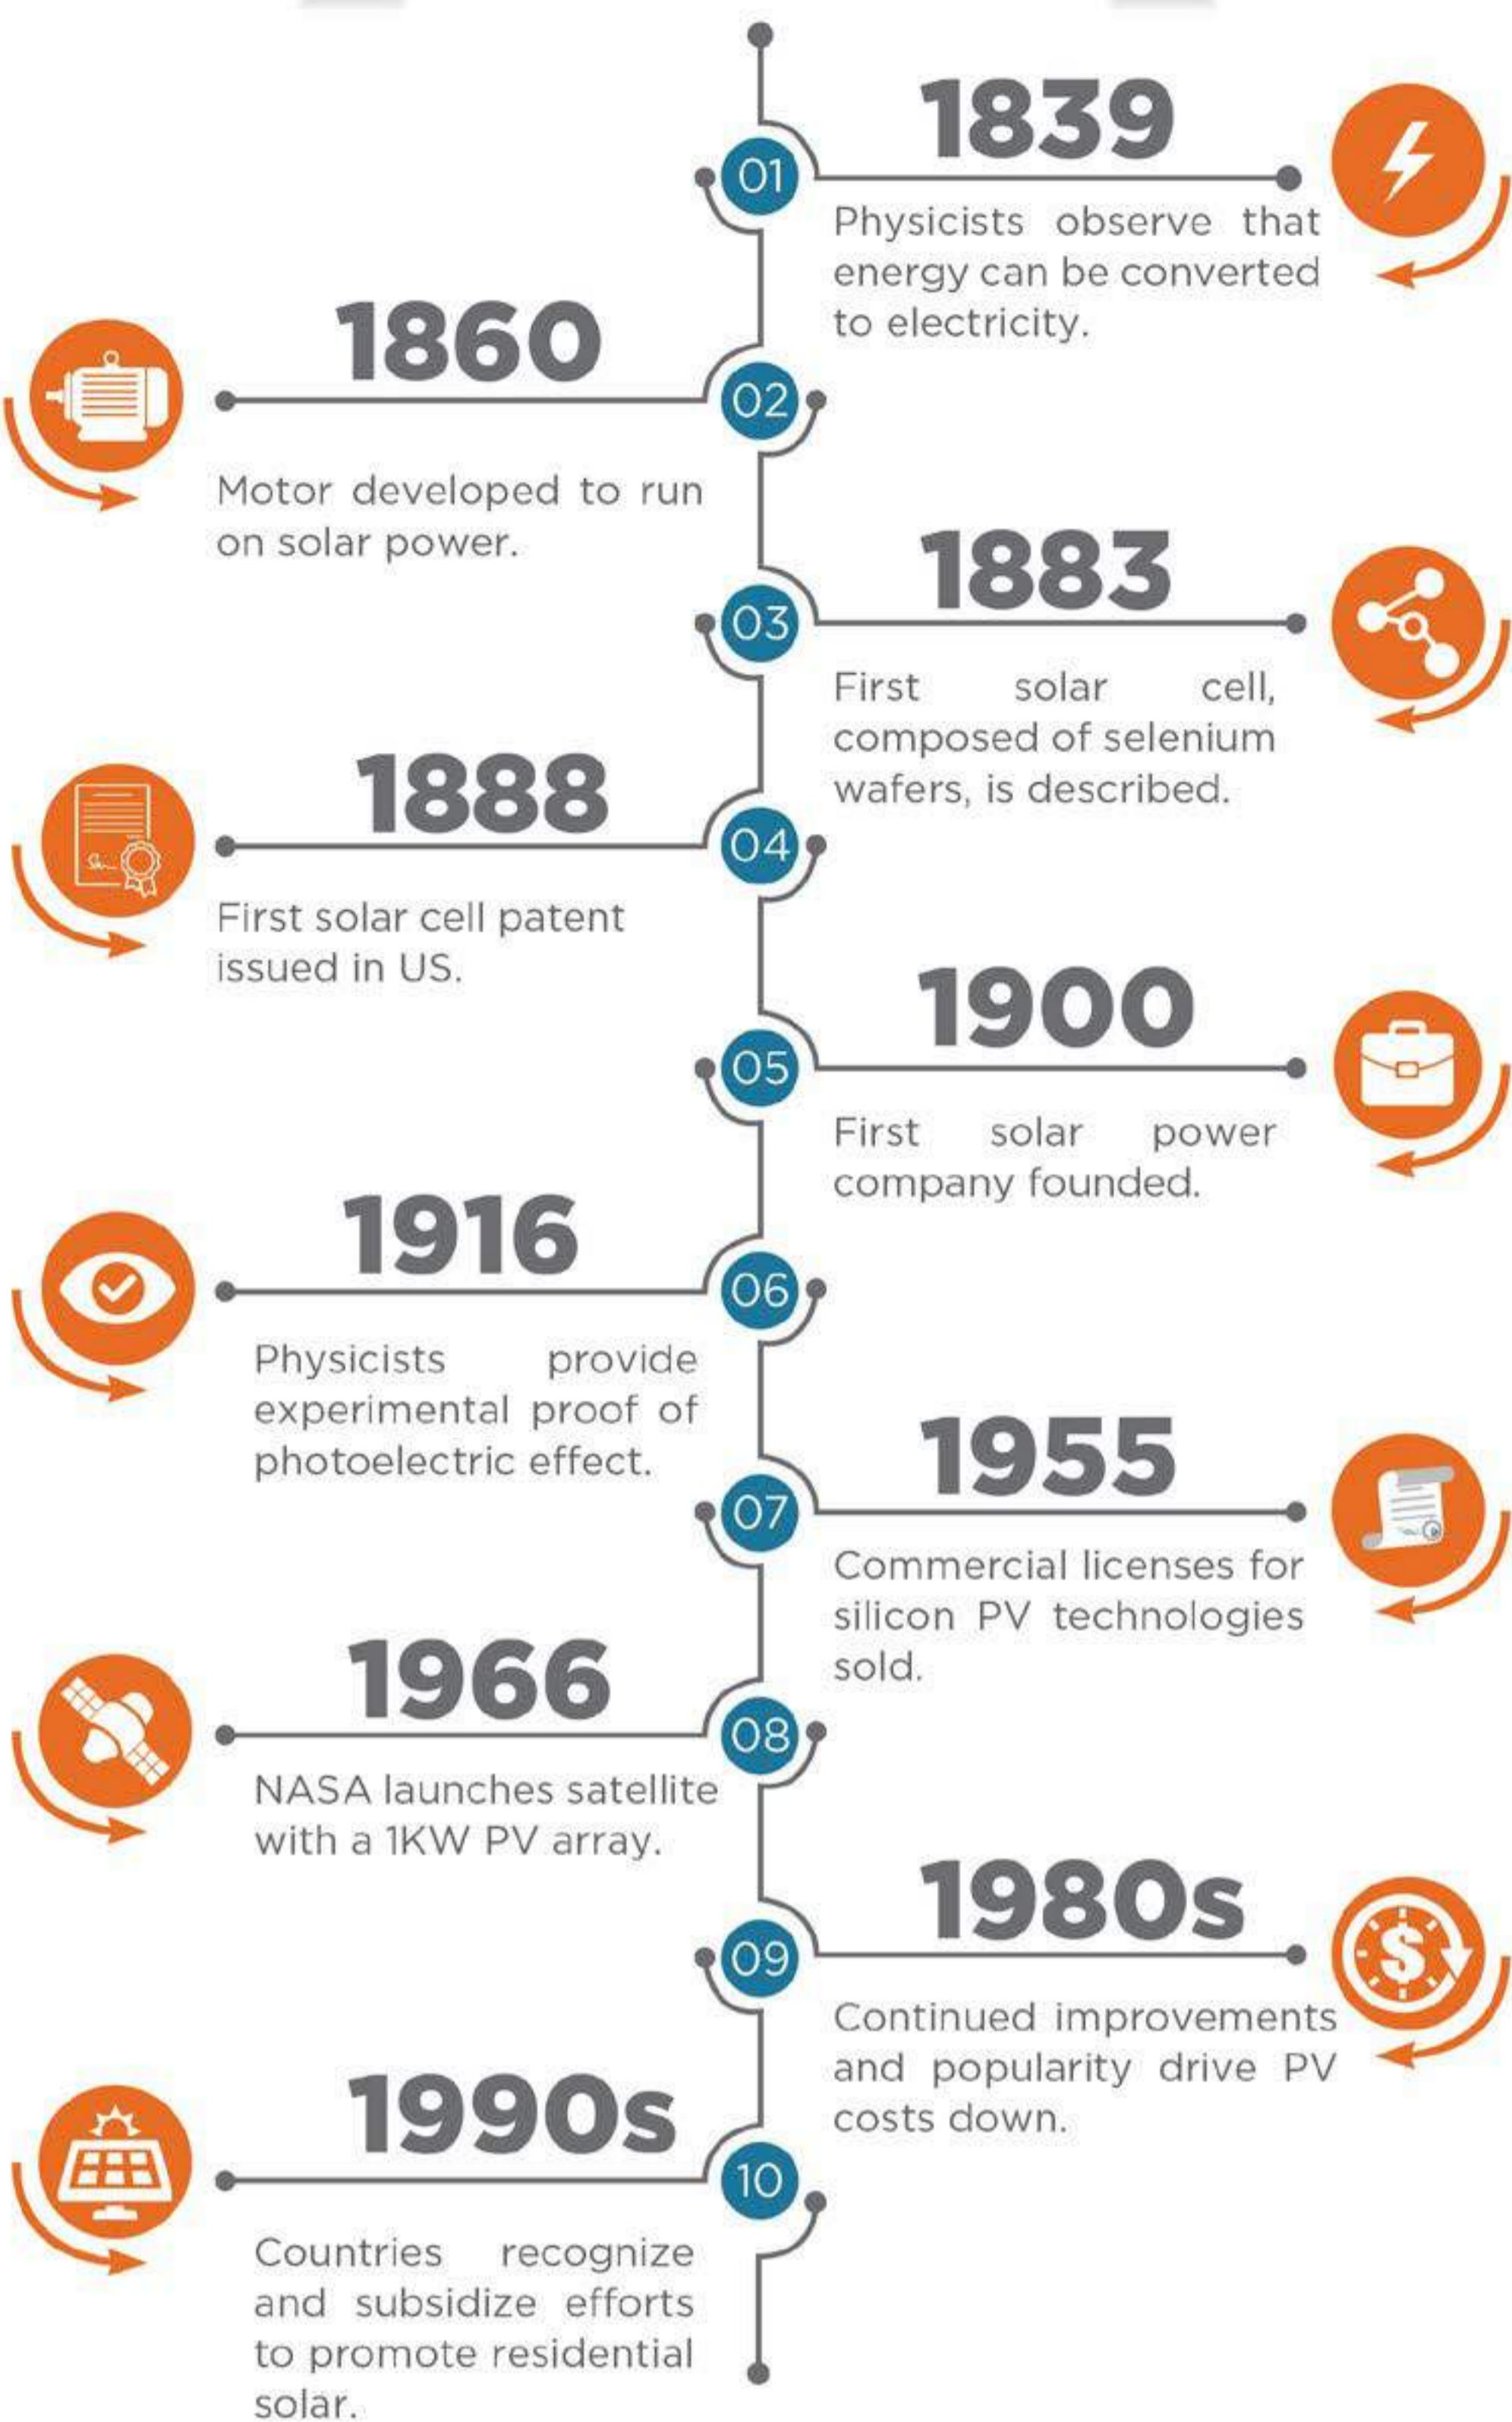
01
1839
Physicists observe that energy can be converted to electricity.

02
1860
Motor developed to run on solar power.

03
1883
First solar cell, composed of selenium wafers, is described.

04
1888
First solar cell patent issued in US.

05
1900
First solar power company founded.

06
1916
Physicists provide experimental proof of photoelectric effect.

07
1955
Commercial licenses for silicon PV technologies sold.

08
1966
NASA launches satellite with a 1KW PV array.

09
1980s
Continued improvements and popularity drive PV costs down.

10
1990s
Countries recognize and subsidize efforts to promote residential solar.